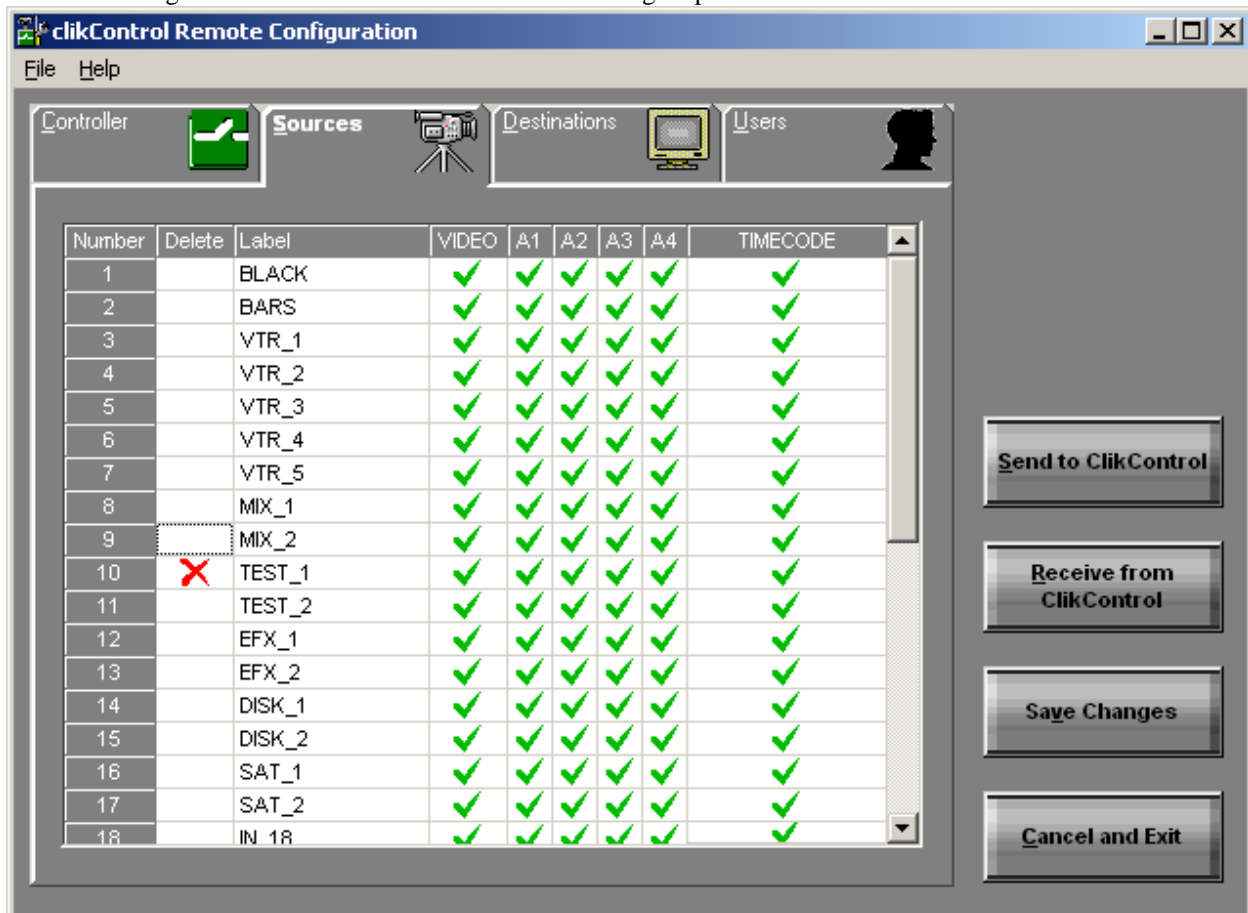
clikControl Remote Configuration

File Help

Controller | Sources | Destinations | Users

| Number | Delete | Label | VIDEO | A1 | A2 | A3 | A4 | TIMECODE |
|---|---|---|---|---|---|---|---|---|
| 1 | | BLACK | ✓ | ✓ | ✓ | ✓ | ✓ | ✓ |
| 2 | | BARS | ✓ | ✓ | ✓ | ✓ | ✓ | ✓ |
| 3 | | VTR_1 | ✓ | ✓ | ✓ | ✓ | ✓ | ✓ |
| 4 | | VTR_2 | ✓ | ✓ | ✓ | ✓ | ✓ | ✓ |
| 5 | | VTR_3 | ✓ | ✓ | ✓ | ✓ | ✓ | ✓ |
| 6 | | VTR_4 | ✓ | ✓ | ✓ | ✓ | ✓ | ✓ |
| 7 | | VTR_5 | ✓ | ✓ | ✓ | ✓ | ✓ | ✓ |
| 8 | | MIX_1 | ✓ | ✓ | ✓ | ✓ | ✓ | ✓ |
| 9 | | MIX_2 | ✓ | ✓ | ✓ | ✓ | ✓ | ✓ |
| 10 | ✗ | TEST_1 | ✓ | ✓ | ✓ | ✓ | ✓ | ✓ |
| 11 | | TEST_2 | ✓ | ✓ | ✓ | ✓ | ✓ | ✓ |
| 12 | | EFX_1 | ✓ | ✓ | ✓ | ✓ | ✓ | ✓ |
| 13 | | EFX_2 | ✓ | ✓ | ✓ | ✓ | ✓ | ✓ |
| 14 | | DISK_1 | ✓ | ✓ | ✓ | ✓ | ✓ | ✓ |
| 15 | | DISK_2 | ✓ | ✓ | ✓ | ✓ | ✓ | ✓ |
| 16 | | SAT_1 | ✓ | ✓ | ✓ | ✓ | ✓ | ✓ |
| 17 | | SAT_2 | ✓ | ✓ | ✓ | ✓ | ✓ | ✓ |
| 18 | | IN_18 | ✓ | ✓ | ✓ | ✓ | ✓ | ✓ |

Send to ClikControl

Receive from ClikControl

Save Changes

Cancel and Exit